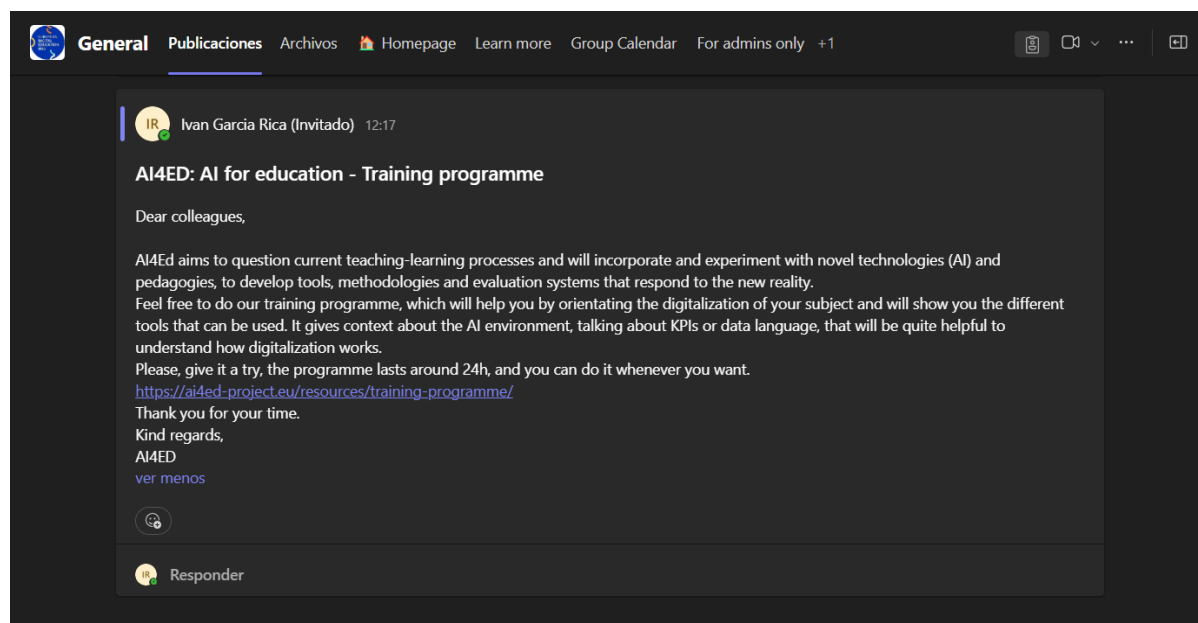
General Publicaciones Archivos 🏠 Homepage Learn more Group Calendar For admins only +1

IR Ivan Garcia Rica (Invitado) 12:17

AI4ED: AI for education - Training programme

Dear colleagues,

AI4Ed aims to question current teaching-learning processes and will incorporate and experiment with novel technologies (AI) and pedagogies, to develop tools, methodologies and evaluation systems that respond to the new reality.
Feel free to do our training programme, which will help you by orientating the digitalization of your subject and will show you the different tools that can be used. It gives context about the AI environment, talking about KPIs or data language, that will be quite helpful to understand how digitalization works.
Please, give it a try, the programme lasts around 24h, and you can do it whenever you want.
https://ai4ed-project.eu/resources/training-programme/
Thank you for your time.
Kind regards,
AI4ED
ver menos

IR Responder